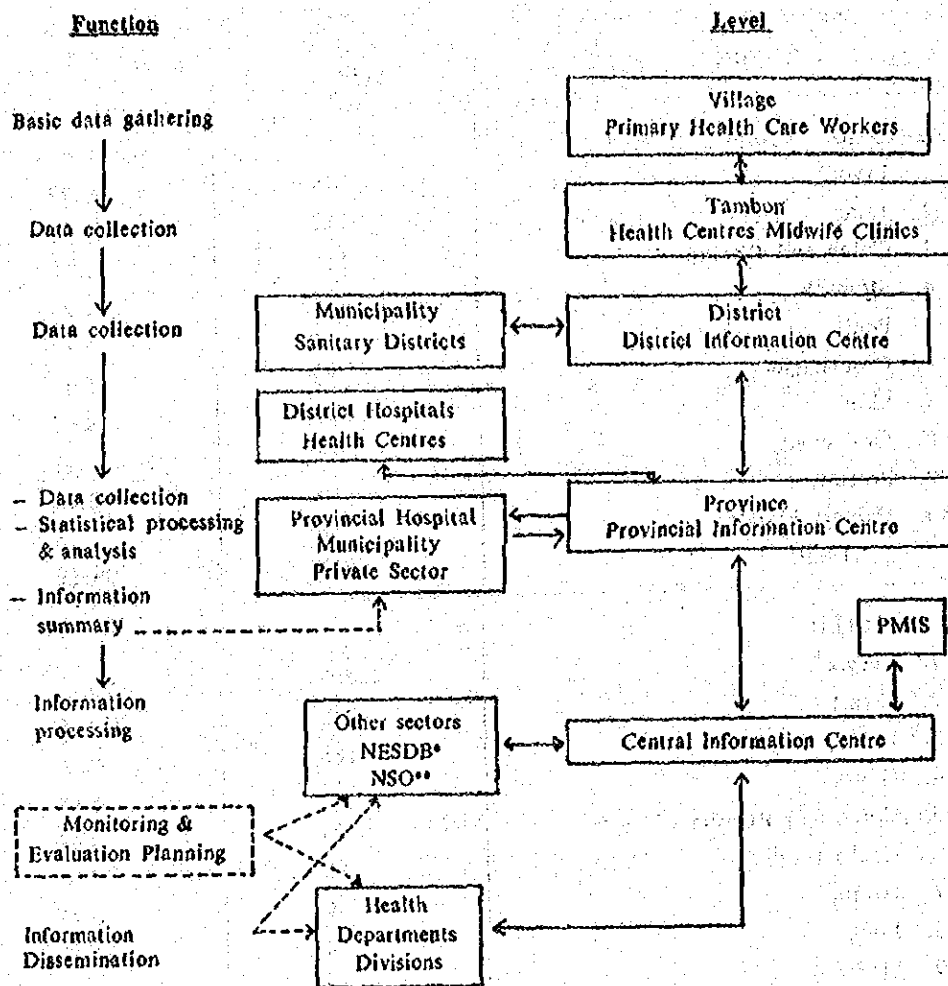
Function

Level

Basic data gathering

Data collection

Data collection

– Data collection
– Statistical processing & analysis
– Information summary

Information processing

Monitoring & Evaluation Planning

Information Dissemination

Village
Primary Health Care Workers

Tambon
Health Centres Midwife Clinics

Municipality
Sanitary Districts

District
District Information Centre

District Hospitals
Health Centres

Provincial Hospital
Municipality
Private Sector

Province
Provincial Information Centre

PMIS

Other sectors
NESDB*
NSO**

Central Information Centre

Health
Departments
Divisions